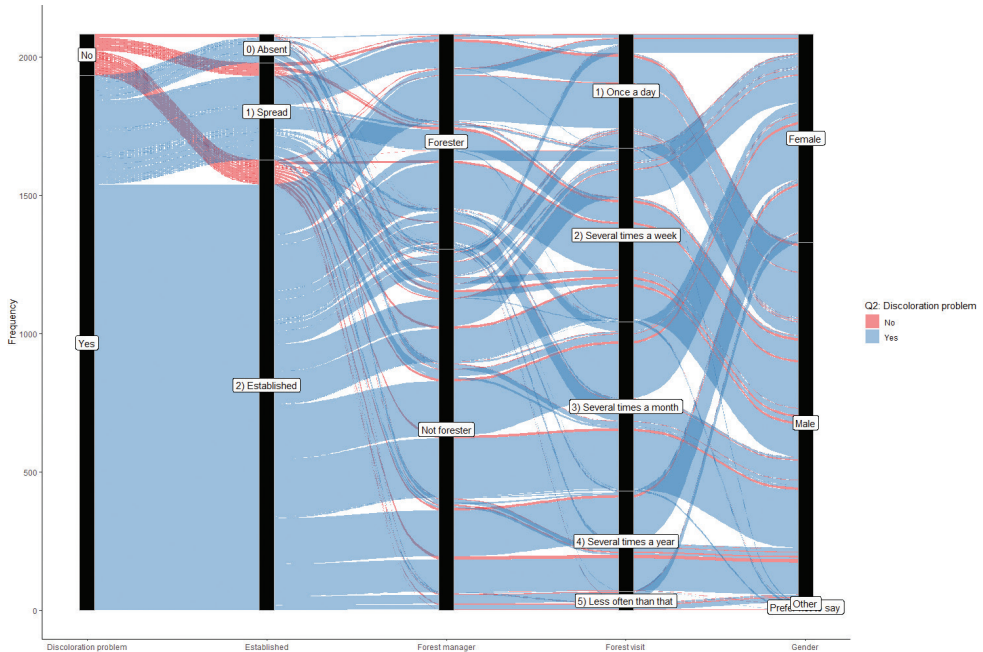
Frequency

2000
1500
1000
500
0

No
Yes

0) Absent
1) Spread
2) Established

Forester
Not forester

1) Once a day
2) Several times a week
3) Several times a month
4) Several times a year
5) Less often than that

Female
Male
Other
Prefe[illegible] say

Discoloration problem
Established
Forest manager
Forest visit
Gender

Q2: Discoloration problem
No
Yes